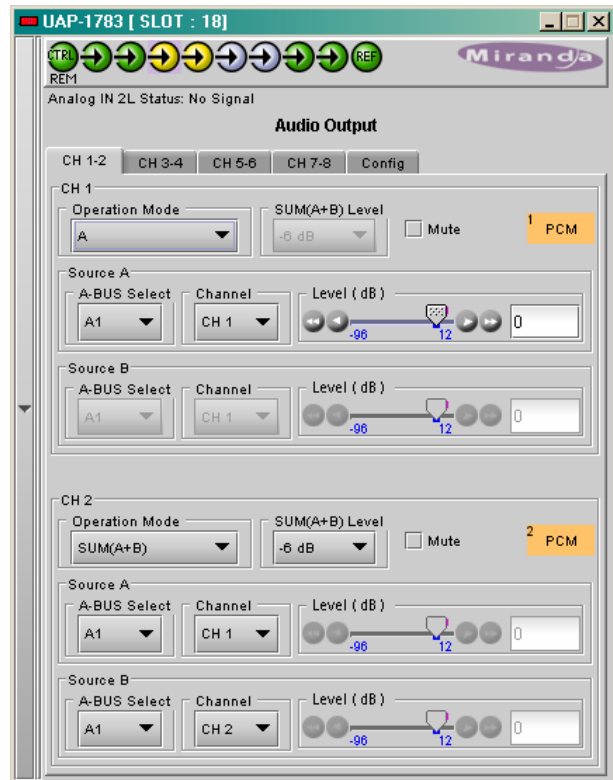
UAP-1783 [ SLOT : 18]

CTRL
REM

REF

Miranda

Analog IN 2L Status: No Signal

Audio Output

CH 1-2 | CH 3-4 | CH 5-6 | CH 7-8 | Config

CH 1

Operation Mode
A

SUM(A+B) Level
-6 dB

Mute

1 PCM

Source A

A-BUS Select
A1

Channel
CH 1

Level ( dB )
-96
12
0

Source B

A-BUS Select
A1

Channel
CH 1

Level ( dB )
-96
12
0

CH 2

Operation Mode
SUM(A+B)

SUM(A+B) Level
-6 dB

Mute

2 PCM

Source A

A-BUS Select
A1

Channel
CH 1

Level ( dB )
-96
12
0

Source B

A-BUS Select
A1

Channel
CH 2

Level ( dB )
-96
12
0